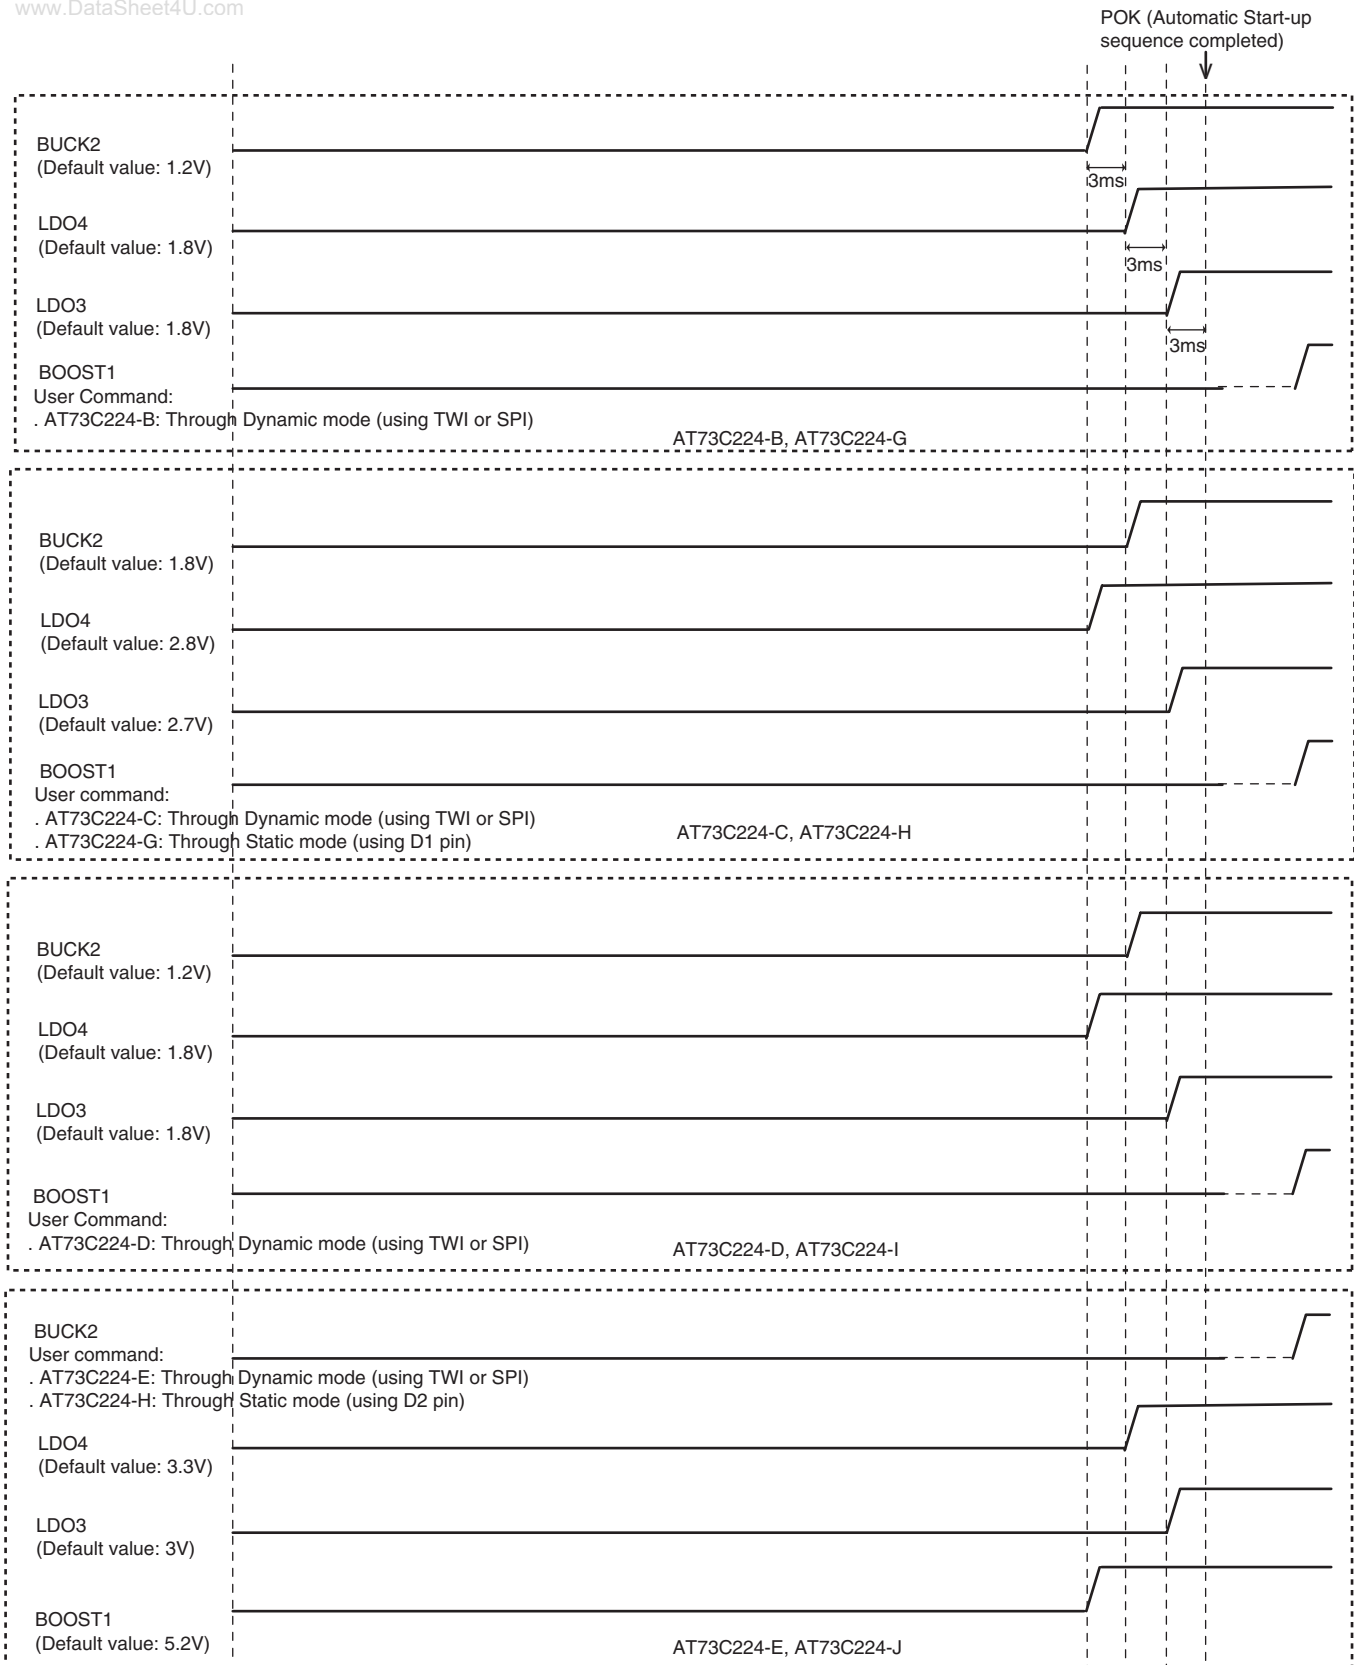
www.DataSheet4U.com

POK (Automatic Start-up sequence completed)

BUCK2
(Default value: 1.2V)

3ms

LDO4
(Default value: 1.8V)

3ms

LDO3
(Default value: 1.8V)

3ms

BOOST1
User Command:
. AT73C224-B: Through Dynamic mode (using TWI or SPI)

AT73C224-B, AT73C224-G

BUCK2
(Default value: 1.8V)

LDO4
(Default value: 2.8V)

LDO3
(Default value: 2.7V)

BOOST1
User command:
. AT73C224-C: Through Dynamic mode (using TWI or SPI)
. AT73C224-G: Through Static mode (using D1 pin)

AT73C224-C, AT73C224-H

BUCK2
(Default value: 1.2V)

LDO4
(Default value: 1.8V)

LDO3
(Default value: 1.8V)

BOOST1
User Command:
. AT73C224-D: Through Dynamic mode (using TWI or SPI)

AT73C224-D, AT73C224-I

BUCK2
User command:
. AT73C224-E: Through Dynamic mode (using TWI or SPI)
. AT73C224-H: Through Static mode (using D2 pin)

LDO4
(Default value: 3.3V)

LDO3
(Default value: 3V)

BOOST1
(Default value: 5.2V)

AT73C224-E, AT73C224-J